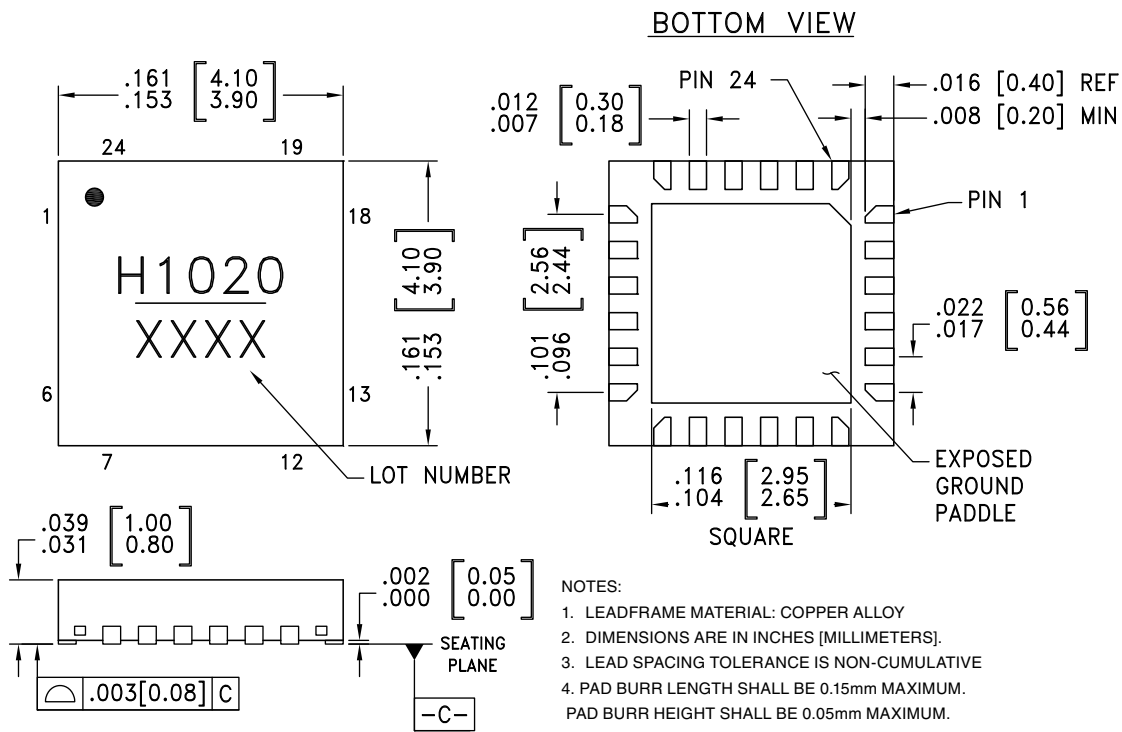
BOTTOM VIEW

.161 .153 [4.10 3.90]

24 19

1 18

H1020

XXXX

6 13

7 12

.161 .153 [4.10 3.90]

LOT NUMBER

.012 .007 [0.30 0.18]

PIN 24

.016 [0.40] REF

.008 [0.20] MIN

PIN 1

[2.56 2.44]

.101 .096

.022 .017 [0.56 0.44]

EXPOSED GROUND PADDLE

.116 .104 [2.95 2.65]

SQUARE

.039 .031 [1.00 0.80]

.002 .000 [0.05 0.00]

SEATING PLANE

.003[0.08] C

-C-

NOTES:

1. LEADFRAME MATERIAL: COPPER ALLOY

2. DIMENSIONS ARE IN INCHES [MILLIMETERS].

3. LEAD SPACING TOLERANCE IS NON-CUMULATIVE

4. PAD BURR LENGTH SHALL BE 0.15mm MAXIMUM. PAD BURR HEIGHT SHALL BE 0.05mm MAXIMUM.